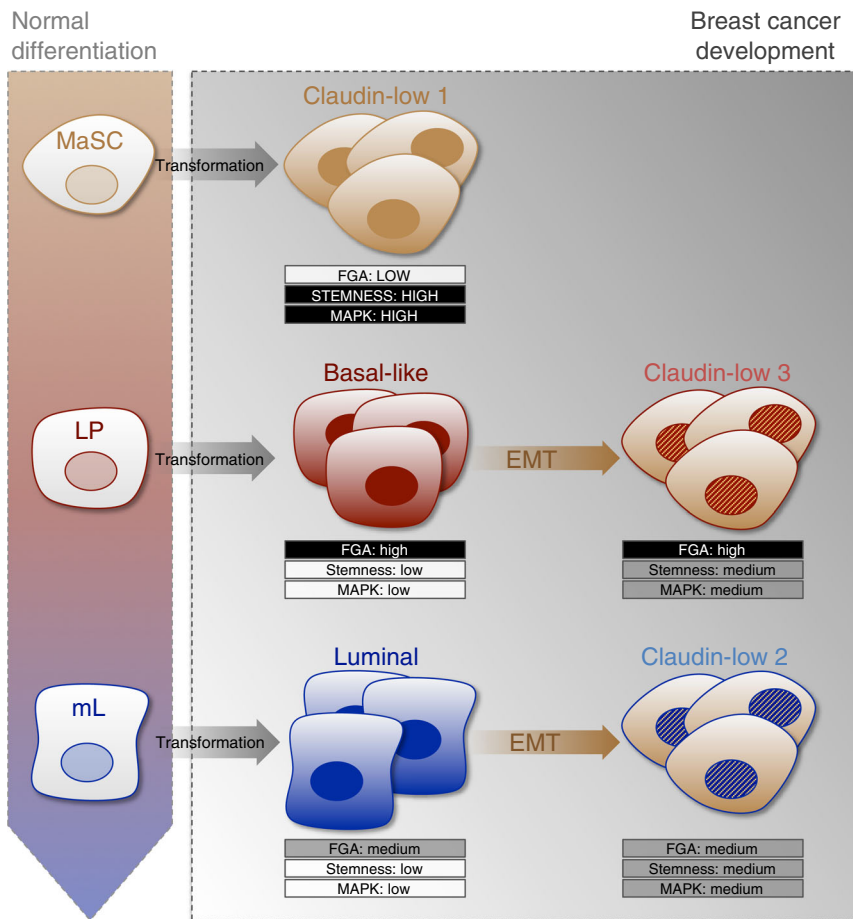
Normal differentiation

Breast cancer development

MaSC

Transformation

Claudin-low 1

FGA: LOW
STEMNESS: HIGH
MAPK: HIGH

LP

Transformation

Basal-like

EMT

Claudin-low 3

FGA: high
Stemness: low
MAPK: low

FGA: high
Stemness: medium
MAPK: medium

mL

Transformation

Luminal

EMT

Claudin-low 2

FGA: medium
Stemness: low
MAPK: low

FGA: medium
Stemness: medium
MAPK: medium